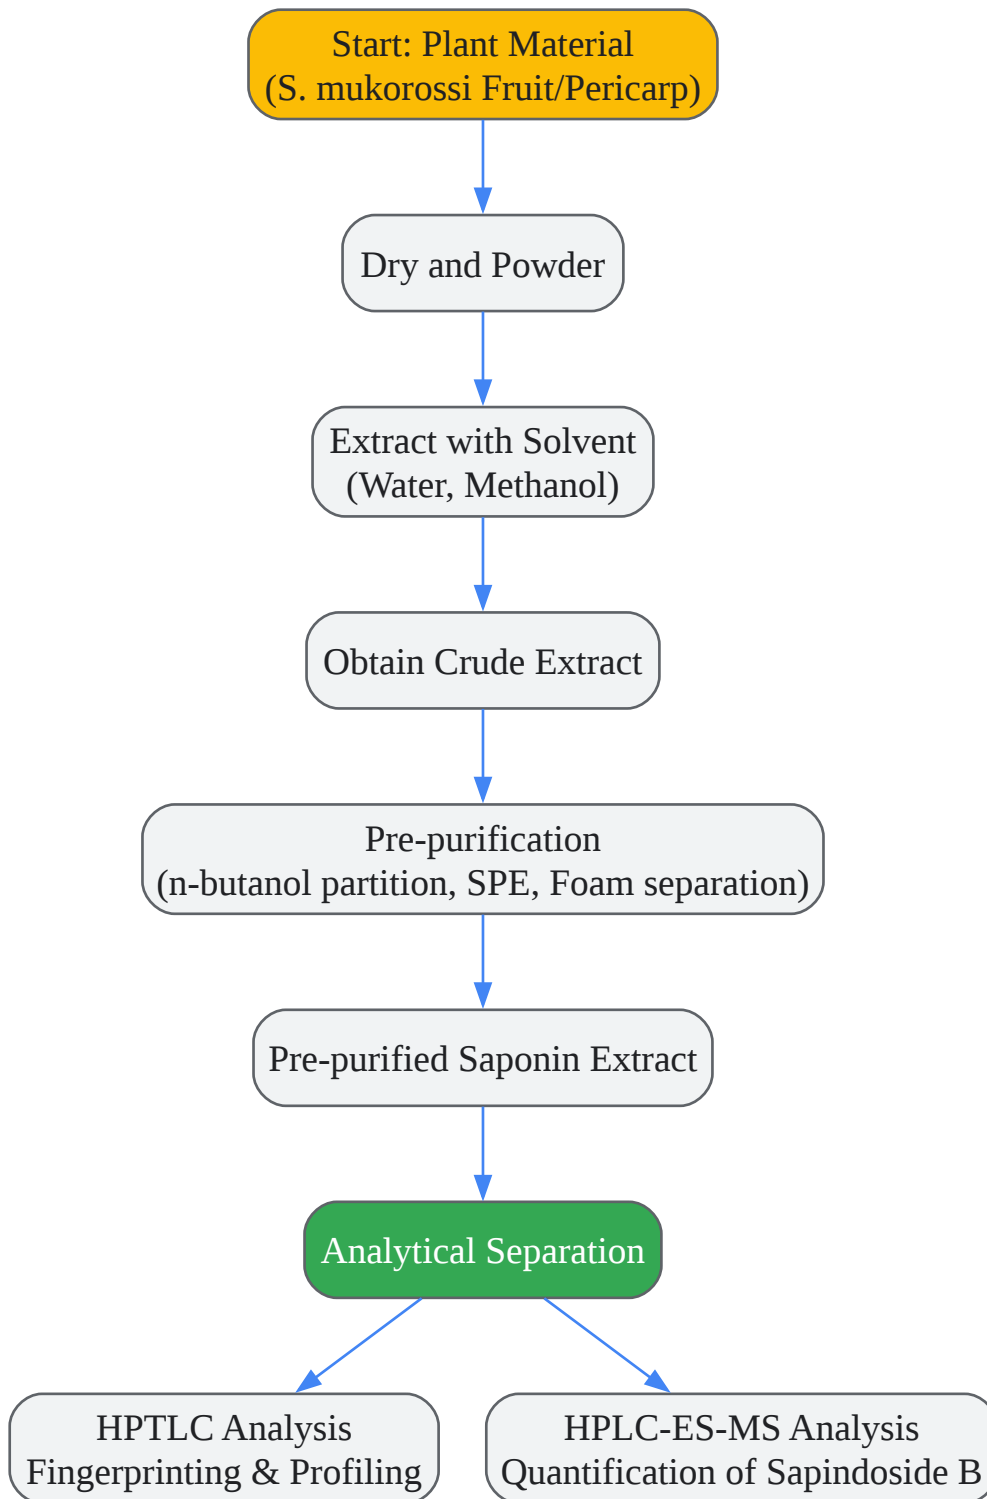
Start: Plant Material
(S. mukorossi Fruit/Pericarp)

Dry and Powder

Extract with Solvent
(Water, Methanol)

Obtain Crude Extract

Pre-purification
(n-butanol partition, SPE, Foam separation)

Pre-purified Saponin Extract

Analytical Separation

HPTLC Analysis
Fingerprinting & Profiling

HPLC-ES-MS Analysis
Quantification of Sapindoside B